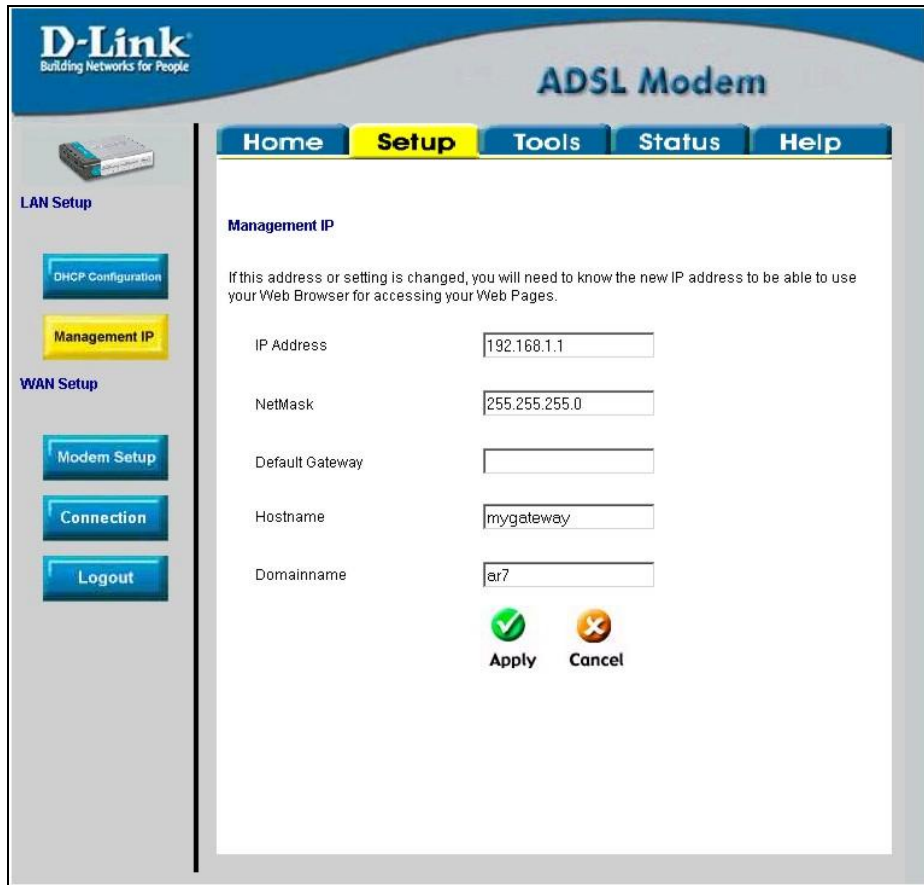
D-Link
Building Networks for People

ADSL Modem

Home Setup Tools Status Help

LAN Setup

DHCP Configuration

Management IP

WAN Setup

Modem Setup

Connection

Logout

Management IP

If this address or setting is changed, you will need to know the new IP address to be able to use your Web Browser for accessing your Web Pages.

| | |
|---|---|
| IP Address | 192.168.1.1 |
| NetMask | 255.255.255.0 |
| Default Gateway | |
| Hostname | mygateway |
| Domainname | ar7 |

Apply Cancel